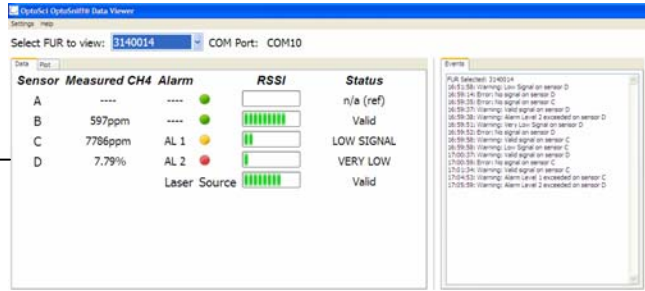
OptoSci OptoSniff® Data Viewer

Settings Help

Select FUR to view: 3140014 COM Port: COM10

Data Plot

| Sensor | Measured CH4 | Alarm | RSSI | Status |
|---|---|---|---|---|
| A | ---- | ---- | | n/a (ref) |
| B | 597ppm | ---- | | Valid |
| C | 7786ppm | AL 1 | | LOW SIGNAL |
| D | 7.79% | AL 2 | | VERY LOW |
| | | Laser Source | | Valid |

Events

FUR Selected: 3140014
16:51:58: Warning: Low Signal on sensor D
16:59:14: Error: No signal on sensor D
16:59:35: Error: No signal on sensor C
16:59:37: Warning: Valid signal on sensor D
16:59:38: Warning: Alarm Level 2 exceeded on sensor D
16:59:51: Warning: Very Low Signal on sensor D
16:59:52: Error: No signal on sensor D
16:59:58: Warning: Valid signal on sensor D
16:59:58: Warning: Low Signal on sensor D
17:00:37: Warning: Valid signal on sensor D
17:00:59: Error: No signal on sensor C
17:01:34: Warning: Valid signal on sensor C
17:04:53: Warning: Alarm Level 1 exceeded on sensor C
17:05:59: Warning: Alarm Level 2 exceeded on sensor D